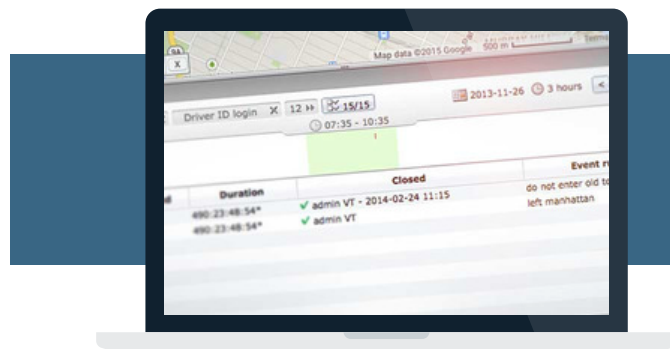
9A
X
Map data ©2015 Google 500 m
Driver ID login X 12 ▸▸ 15/15
2013-11-26 3 hours
07:35 - 10:35
Duration
Closed
Event r
490:23:48:54*
✔ admin VT - 2014-02-24 11:15
do not enter old to
490:23:48:54*
✔ admin VT
left manhattan